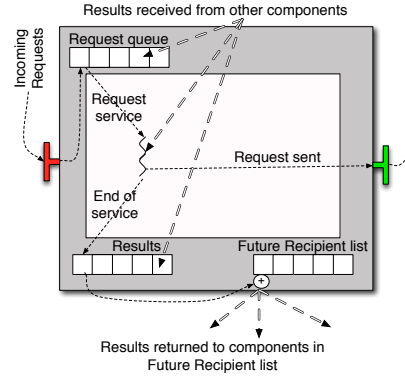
Results received from other components

Request queue

Incoming Requests

Request service

Request sent

End of service

Results

Future Recipient list

+

Results returned to components in Future Recipient list